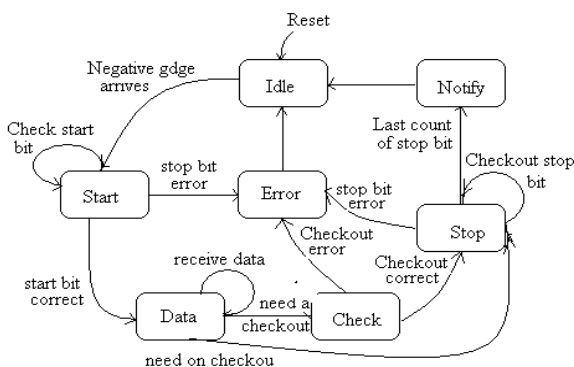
Reset

Negative gdge arrives

Idle

Notify

Last count of stop bit

Check start bit

Start

stop bit error

Error

Checkout stop bit

stop bit error

Stop

Checkout error

receive data

Checkout correct

start bit correct

Data

need a checkout

Check

need on checkou